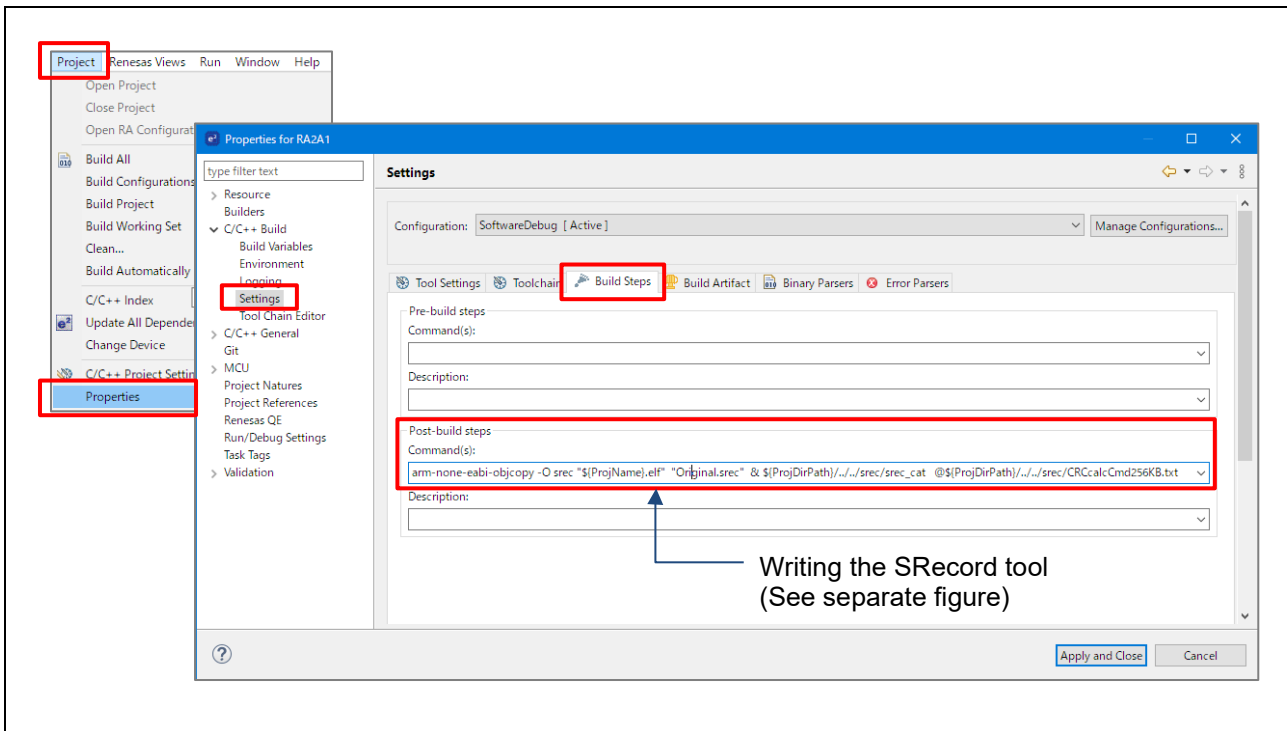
Project Renesas Views Run Window Help
Open Project
Close Project
Open RA Configurat
Build All
Build Configurations
Build Project
Build Working Set
Clean...
Build Automatically
C/C++ Index
Update All Depende
Change Device
C/C++ Project Settin
Properties

Properties for RA2A1

type filter text
Resource
Builders
C/C++ Build
Build Variables
Environment
Logging
Settings
Tool Chain Editor
C/C++ General
Git
MCU
Project Natures
Project References
Renesas QE
Run/Debug Settings
Task Tags
Validation

Settings

Configuration: SoftwareDebug [ Active ]
Manage Configurations...

Tool Settings | Toolchain | Build Steps | Build Artifact | Binary Parsers | Error Parsers

Pre-build steps
Command(s):
Description:

Post-build steps
Command(s):
arm-none-eabi-objcopy -O srec "${ProjName}.elf" "Original.srec" & ${ProjDirPath}/../../srec/srec_cat @${ProjDirPath}/../../srec/CRCcalcCmd256KB.txt
Description:

Writing the SRecord tool
(See separate figure)

Apply and Close
Cancel